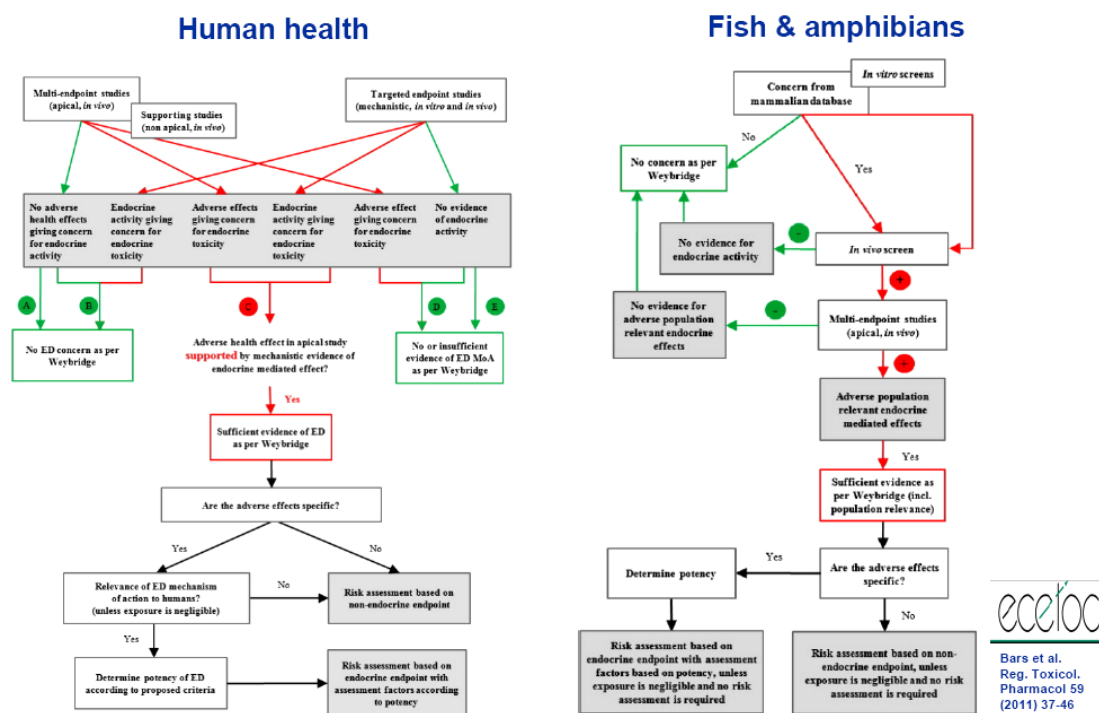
Human health

Multi-endpoint studies (apical, *in vivo*)

Supporting studies (non apical, *in vivo*)

Targeted endpoint studies (mechanistic, *in vitro* and *in vivo*)

No adverse health effects giving concern for endocrine activity

Endocrine activity giving concern for endocrine toxicity

Adverse effects giving concern for endocrine toxicity

Endocrine activity giving concern for endocrine toxicity

Adverse effect giving concern for endocrine toxicity

No evidence of endocrine activity

A

B

C

D

E

No ED concern as per Weybridge

Adverse health effect in apical study supported by mechanistic evidence of endocrine mediated effect?

No or insufficient evidence of ED MoA as per Weybridge

Yes

Sufficient evidence of ED as per Weybridge

Are the adverse effects specific?

Yes

No

Relevance of ED mechanism of action to humans? (unless exposure is negligible)

No

Risk assessment based on non-endocrine endpoint

Yes

Determine potency of ED according to proposed criteria

Risk assessment based on endocrine endpoint with assessment factors according to potency

Fish & amphibians

Concern from mammalian database

*In vitro* screens

No

Yes

No concern as per Weybridge

-

No evidence for endocrine activity

*In vivo* screen

+

No evidence for adverse population relevant endocrine effects

-

Multi-endpoint studies (apical, *in vivo*)

+

Adverse population relevant endocrine mediated effects

Yes

Sufficient evidence as per Weybridge (incl. population relevance)

Yes

Determine potency

Are the adverse effects specific?

No

Risk assessment based on endocrine endpoint with assessment factors based on potency, unless exposure is negligible and no risk assessment is required

Risk assessment based on non-endocrine endpoint, unless exposure is negligible and no risk assessment is required

ecetoc

Bars et al. Reg. Toxicol. Pharmacol 59 (2011) 37-46